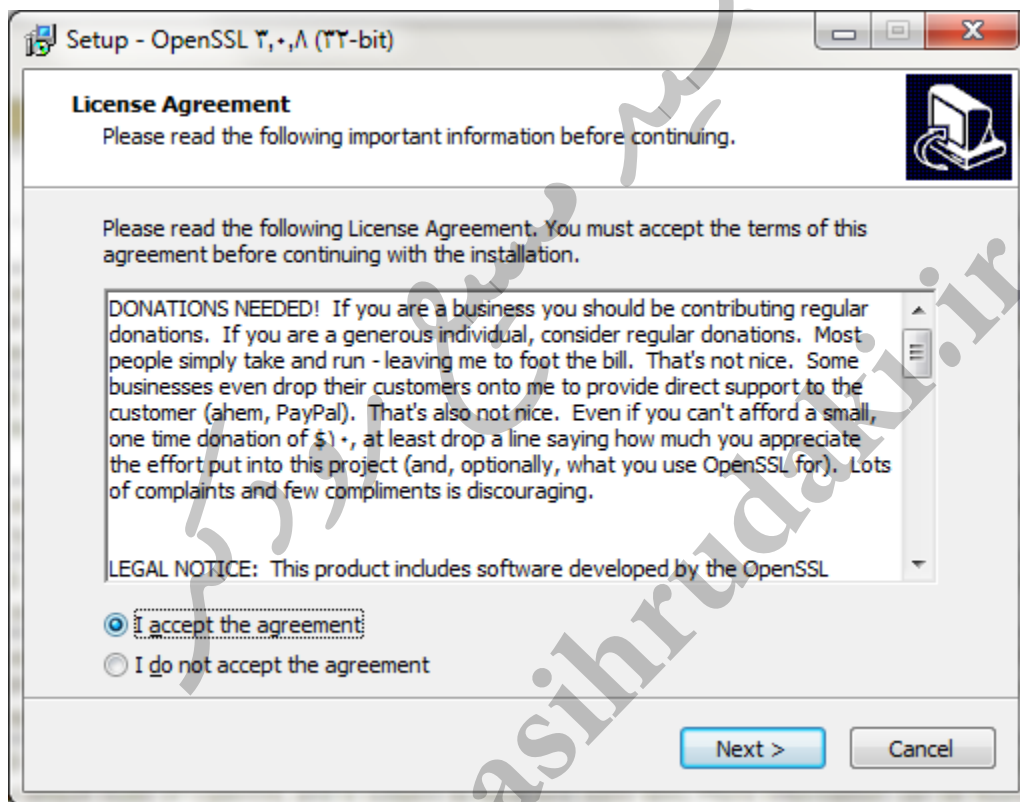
Setup - OpenSSL ۳,۰,۸ (۳۲-bit)

License Agreement

Please read the following important information before continuing.

Please read the following License Agreement. You must accept the terms of this agreement before continuing with the installation.

DONATIONS NEEDED! If you are a business you should be contributing regular donations. If you are a generous individual, consider regular donations. Most people simply take and run - leaving me to foot the bill. That's not nice. Some businesses even drop their customers onto me to provide direct support to the customer (ahem, PayPal). That's also not nice. Even if you can't afford a small, one time donation of $۱۰, at least drop a line saying how much you appreciate the effort put into this project (and, optionally, what you use OpenSSL for). Lots of complaints and few compliments is discouraging.

LEGAL NOTICE: This product includes software developed by the OpenSSL

I accept the agreement

I do not accept the agreement

Next >

Cancel

asihrudaki.ir